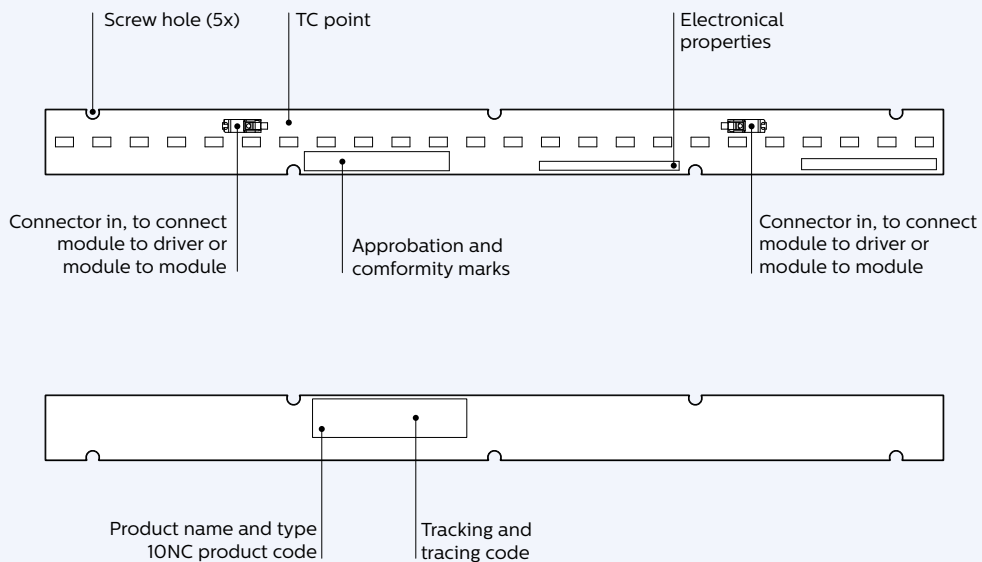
Screw hole (5x)

TC point

Electronical properties

Connector in, to connect module to driver or module to module

Approbation and comformity marks

Connector in, to connect module to driver or module to module

Product name and type 10NC product code

Tracking and tracing code